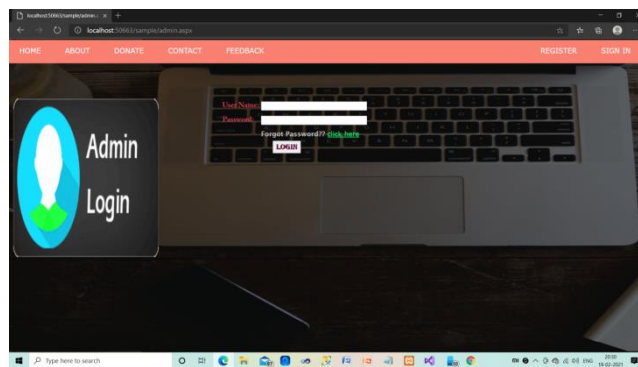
localhost:50663/sample/admin.a ×   +

localhost:50663/sample/admin.aspx

HOME   ABOUT   DONATE   CONTACT   FEEDBACK   REGISTER   SIGN IN

Admin
Login

User Name:
Password:
Forgot Password?? click here
LOGIN

Type here to search

ENG 20:30 18-02-2021